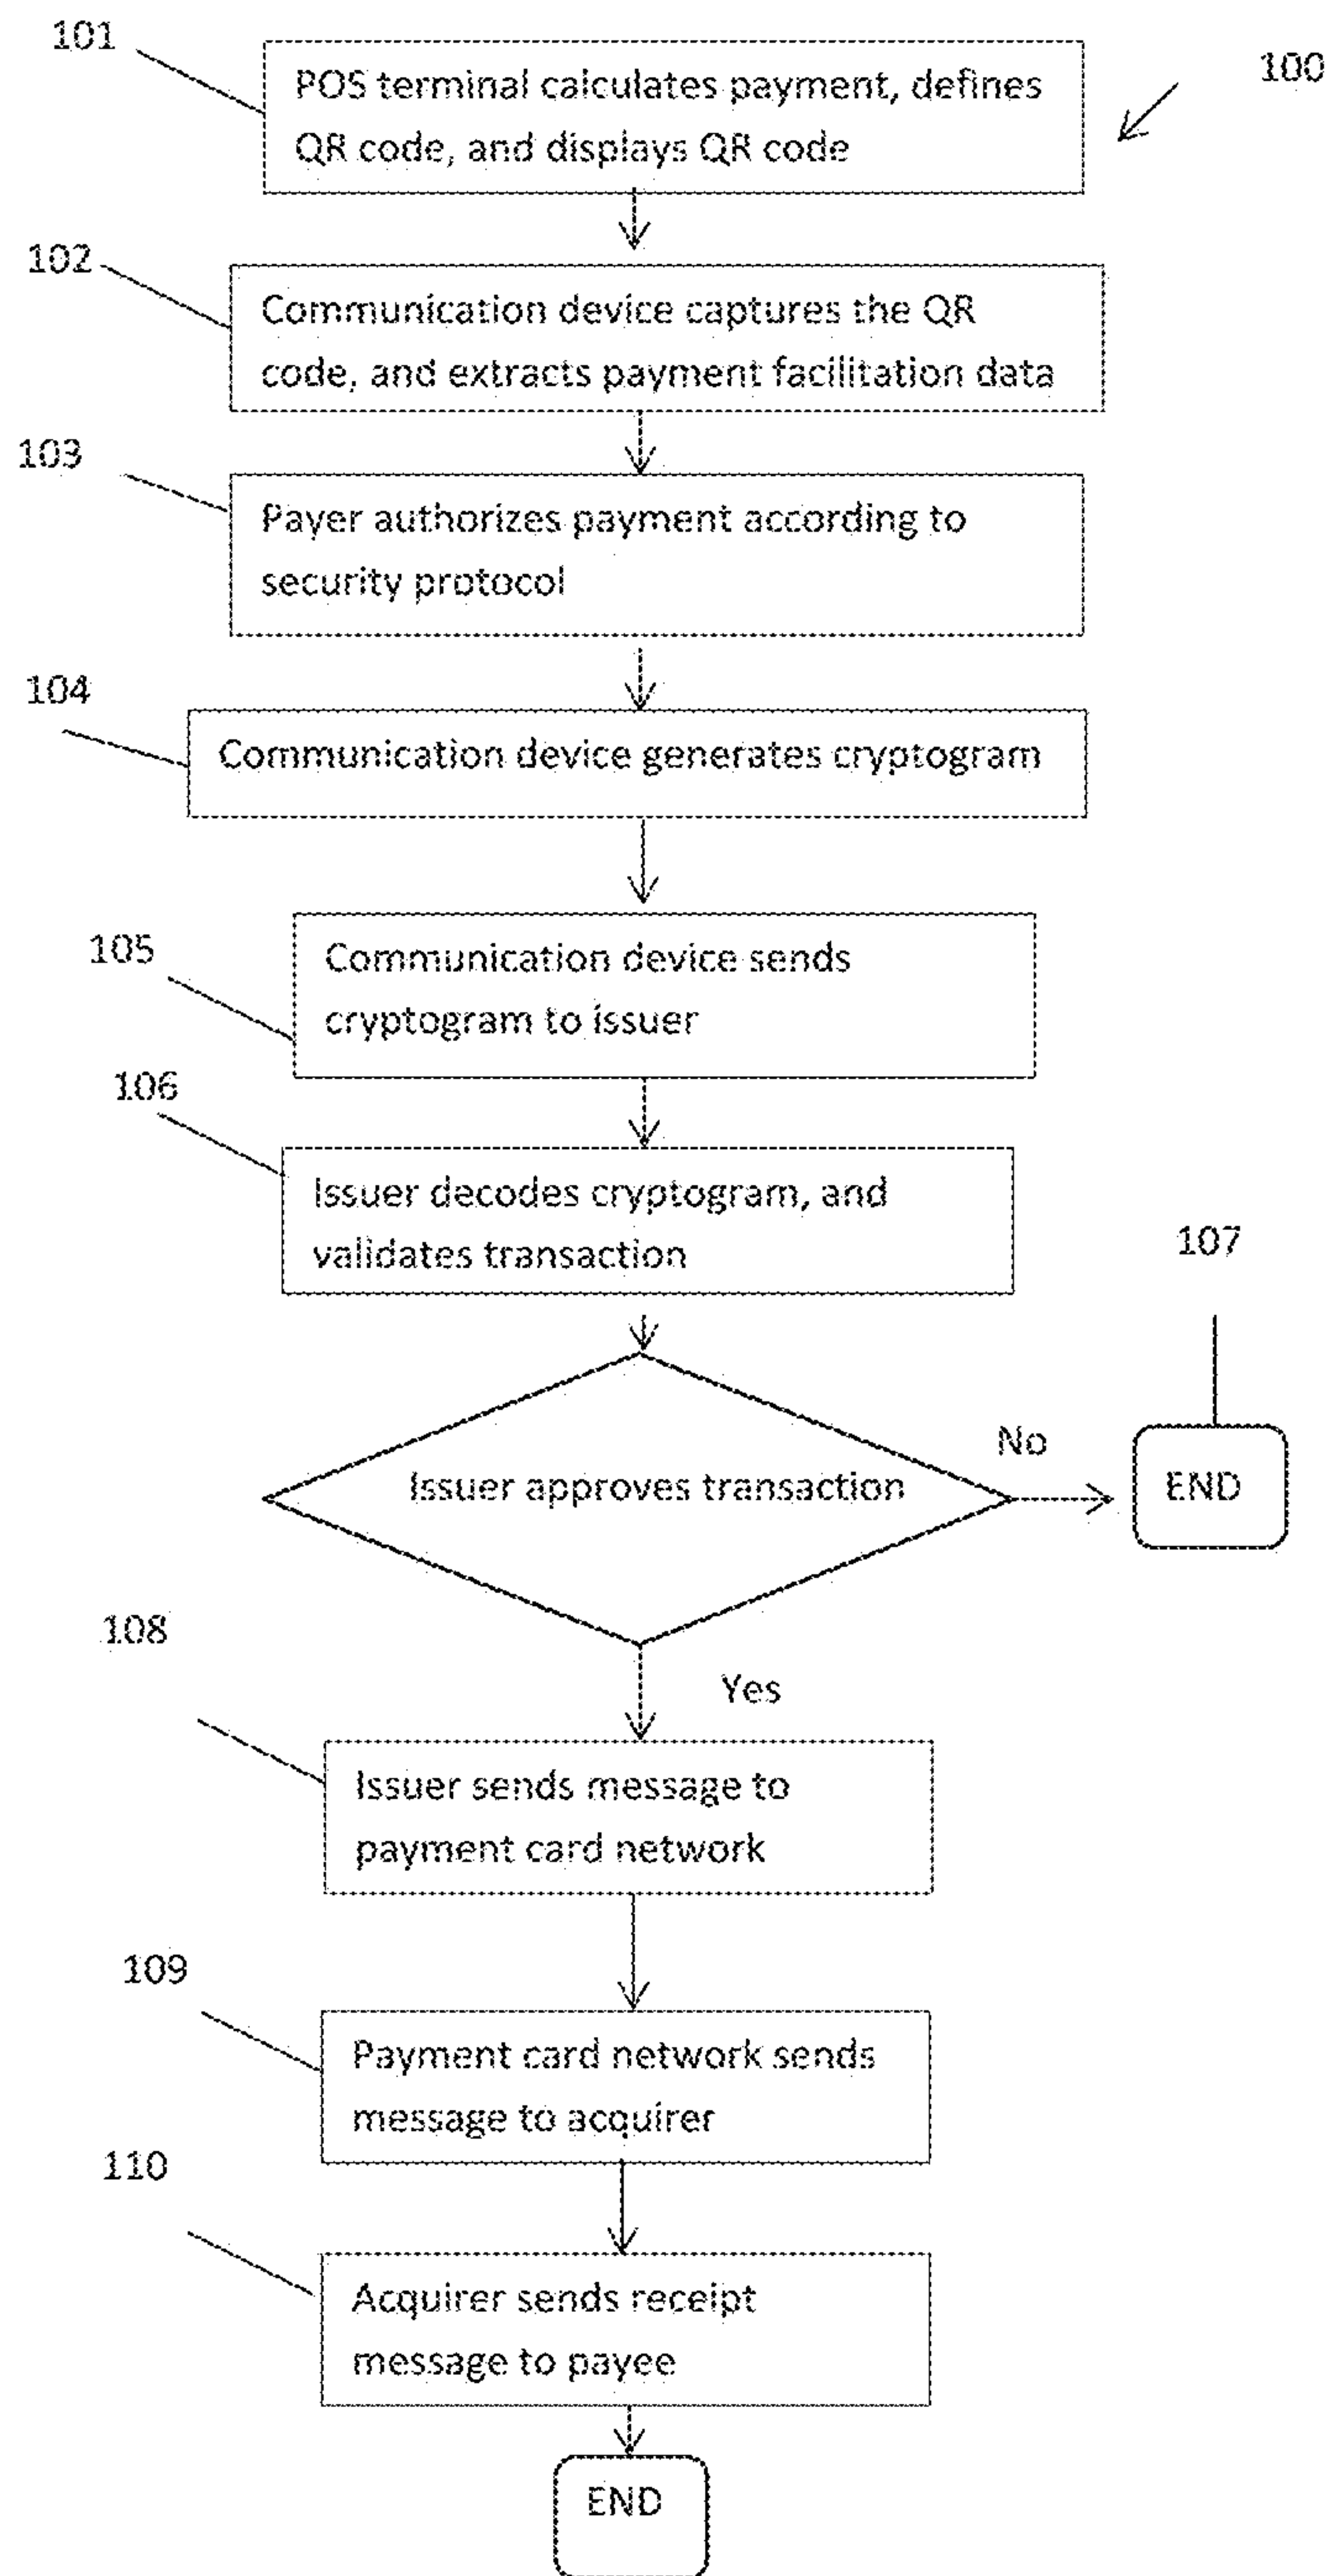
101

POS terminal calculates payment, defines QR code, and displays QR code

100

102

Communication device captures the QR code, and extracts payment facilitation data

103

Payer authorizes payment according to security protocol

104

Communication device generates cryptogram

105

Communication device sends cryptogram to issuer

106

Issuer decodes cryptogram, and validates transaction

107

Issuer approves transaction

No

END

108

Yes

Issuer sends message to payment card network

109

Payment card network sends message to acquirer

110

Acquirer sends receipt message to payee

END